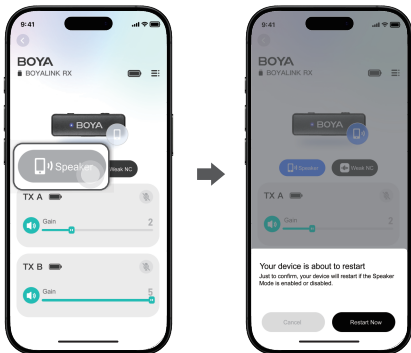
9:41

BOYA
BOYALINK RX

BOYA

Speaker
Weak NC

TX A
Gain
2

TX B
Gain
5

9:41

BOYA
BOYALINK RX

BOYA

Speaker
Weak NC

TX A

Your device is about to restart
Just to confirm, your device will restart if the Speaker Mode is enabled or disabled.

Cancel
Restart Now